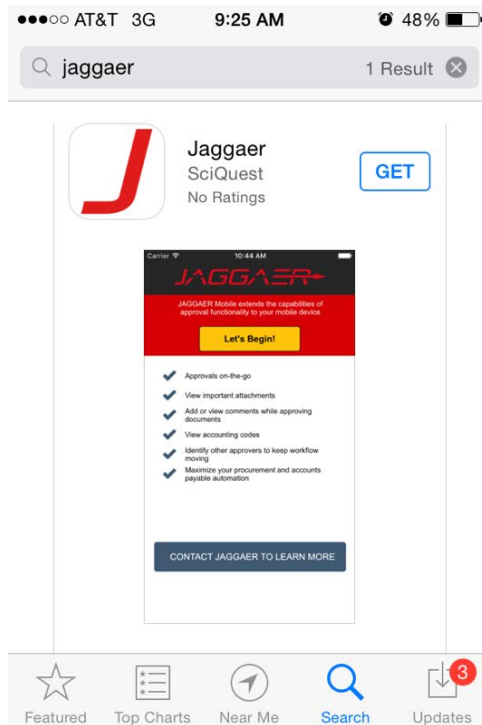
●●●○○ AT&T 3G 9:25 AM 48%

jaggaer 1 Result

J

Jaggaer
SciQuest
No Ratings

GET

Carrier 10:44 AM

JAGGAER

JAGGAER Mobile extends the capabilities of approval functionality to your mobile device

Let's Begin!

Approvals on-the-go

View important attachments

Add or view comments while approving documents

View accounting codes

Identify other approvers to keep workflow moving

Maximize your procurement and accounts payable automation

CONTACT JAGGAER TO LEARN MORE

Featured Top Charts Near Me Search 3 Updates